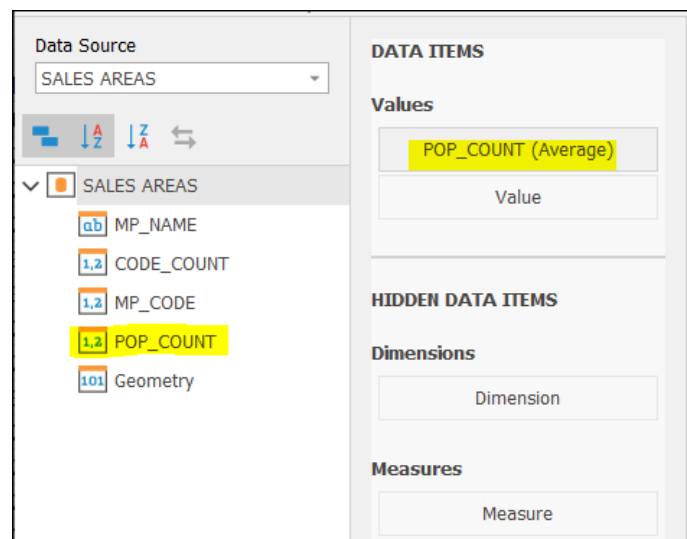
Data Source

SALES AREAS

SALES AREAS

ab MP_NAME

1,2 CODE_COUNT

1,2 MP_CODE

1,2 POP_COUNT

101 Geometry

DATA ITEMS

Values

POP_COUNT (Average)

Value

HIDDEN DATA ITEMS

Dimensions

Dimension

Measures

Measure